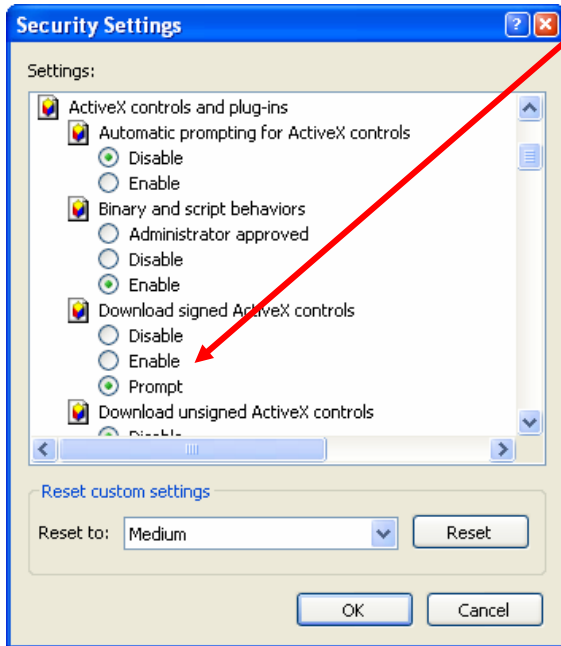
Security Settings

Settings:

ActiveX controls and plug-ins
Automatic prompting for ActiveX controls
Disable
Enable
Binary and script behaviors
Administrator approved
Disable
Enable
Download signed ActiveX controls
Disable
Enable
Prompt
Download unsigned ActiveX controls
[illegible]

Reset custom settings
Reset to: Medium
Reset

OK
Cancel